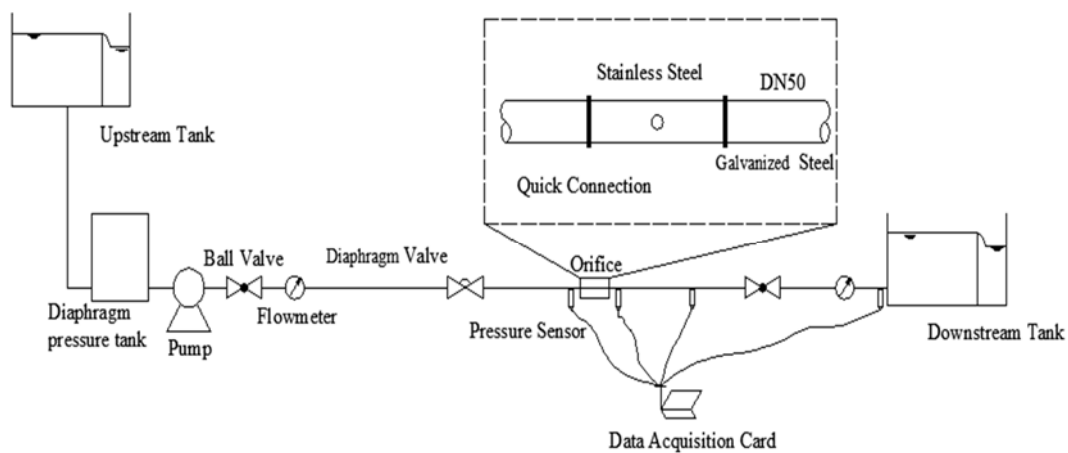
Stainless Steel
DN50

Upstream Tank

Galvanized Steel
Quick Connection

Ball Valve
Diaphragm Valve
Orifice

Diaphragm pressure tank
Pump
Flowmeter
Pressure Sensor
Downstream Tank

Data Acquisition Card